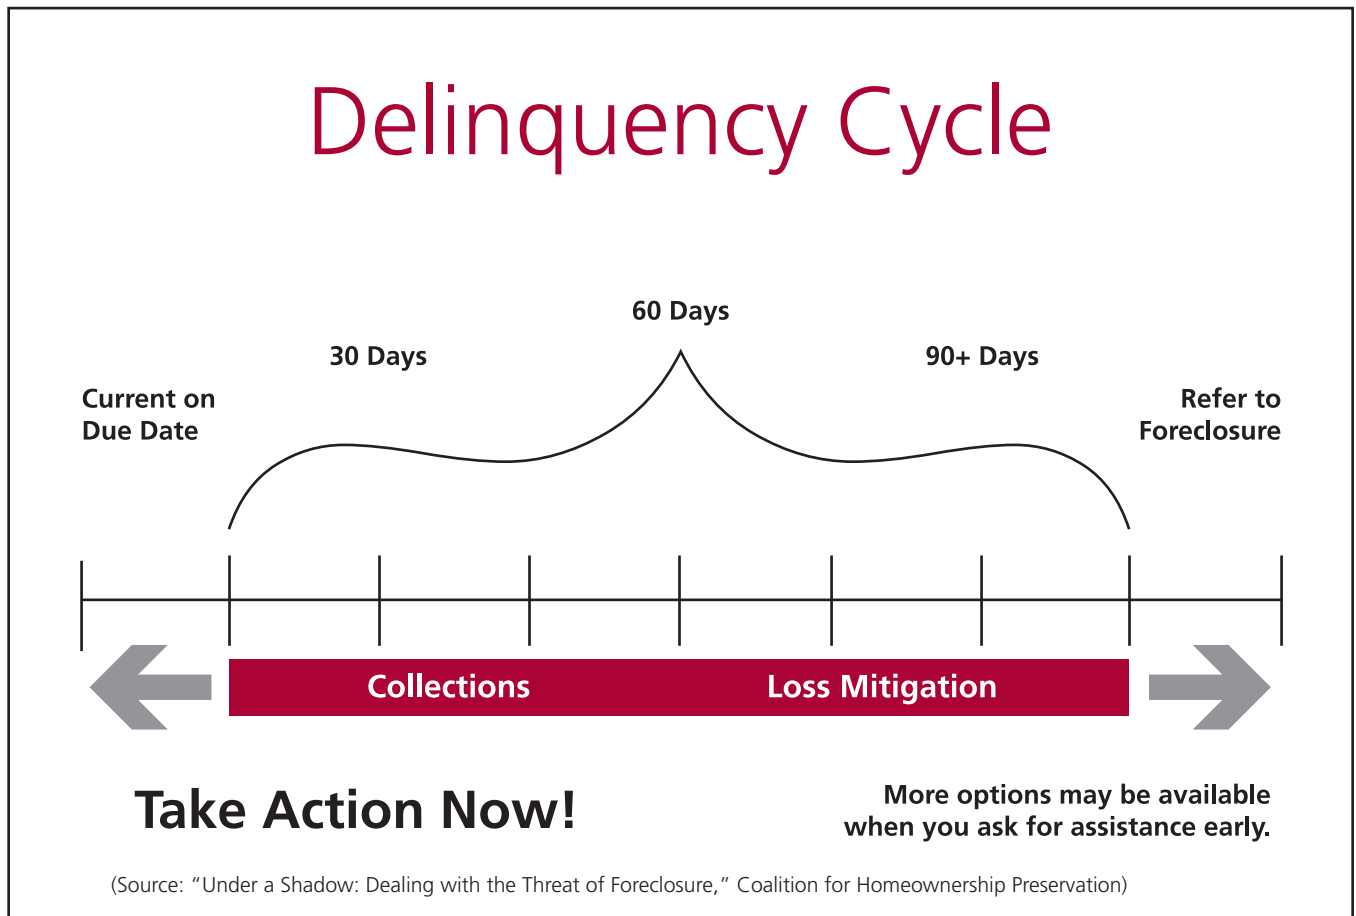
Delinquency Cycle

60 Days

30 Days

90+ Days

Current on Due Date

Refer to Foreclosure

Collections

Loss Mitigation

Take Action Now!

More options may be available when you ask for assistance early.

(Source: "Under a Shadow: Dealing with the Threat of Foreclosure," Coalition for Homeownership Preservation)